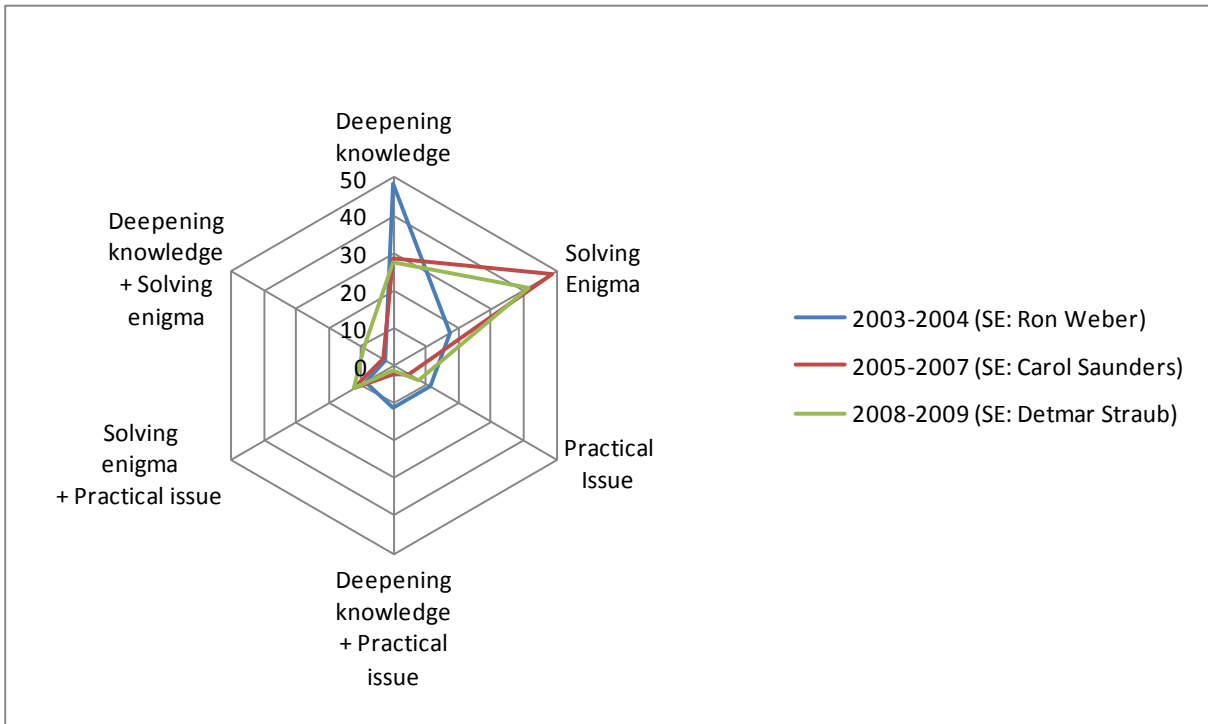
Deepening knowledge

50
40
30
20
10
0

Solving Enigma

Practical Issue

Deepening knowledge + Practical issue

Solving enigma + Practical issue

Deepening knowledge + Solving enigma

2003-2004 (SE: Ron Weber)
2005-2007 (SE: Carol Saunders)
2008-2009 (SE: Detmar Straub)